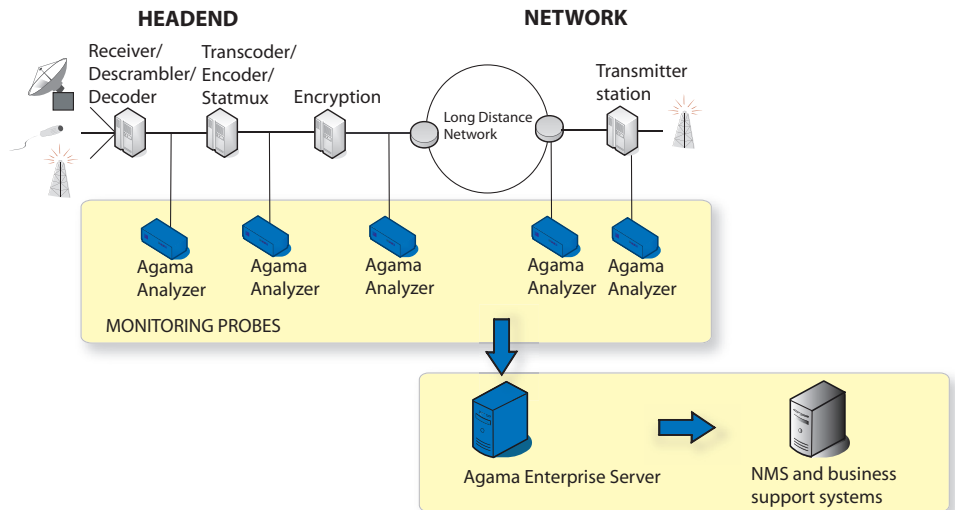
HEADEND

NETWORK

Receiver/ Descrambler/ Decoder

Transcoder/ Encoder/ Statmux

Encryption

Long Distance Network

Transmitter station

Agama Analyzer

Agama Analyzer

Agama Analyzer

Agama Analyzer

Agama Analyzer

MONITORING PROBES

Agama Enterprise Server

NMS and business support systems